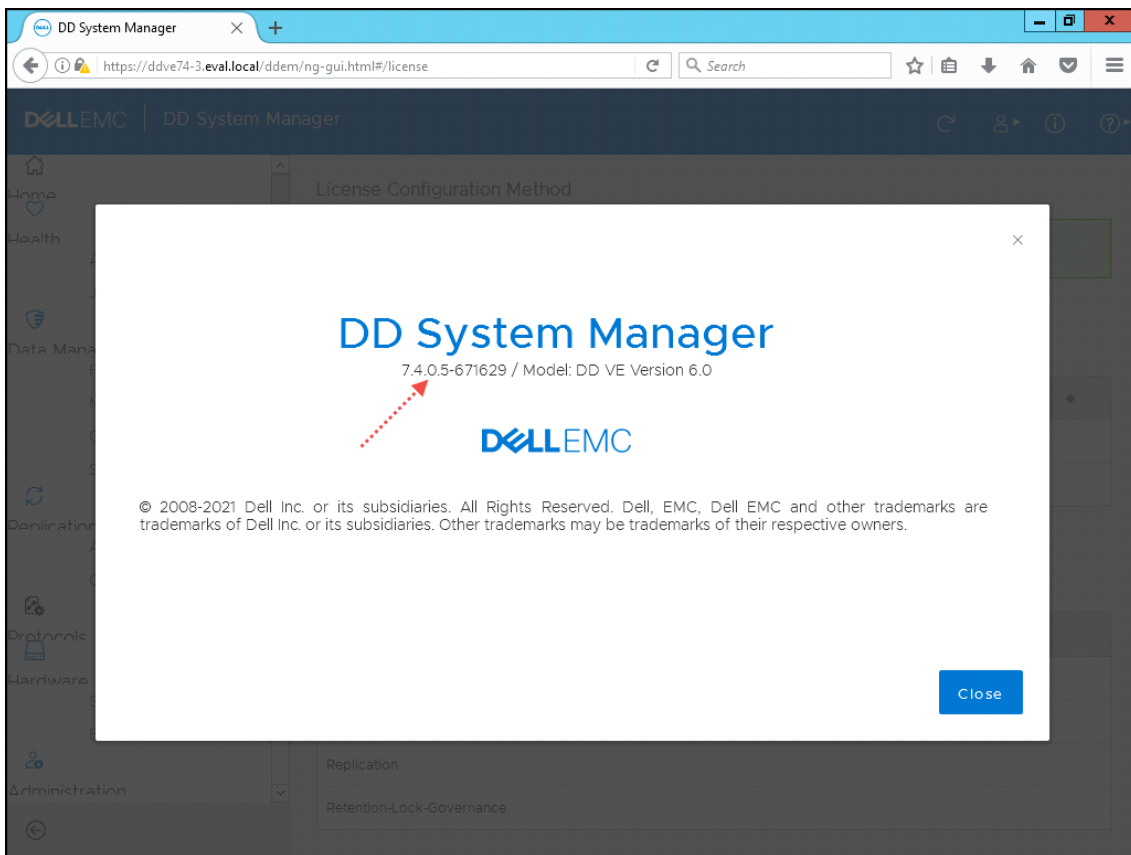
DD System Manager

https://ddve74-3.eval.local/ddem/ng-gui.html#/license

Search

DELLEMC | DD System Manager

Home

Health

Data Mana

Replication

Protocols

Hardware

Administration

License Configuration Method

Replication

Retention-Lock-Governance

×

DD System Manager

7.4.0.5-671629 / Model: DD VE Version 6.0

DELLEMC

© 2008-2021 Dell Inc. or its subsidiaries. All Rights Reserved. Dell, EMC, Dell EMC and other trademarks are trademarks of Dell Inc. or its subsidiaries. Other trademarks may be trademarks of their respective owners.

Close